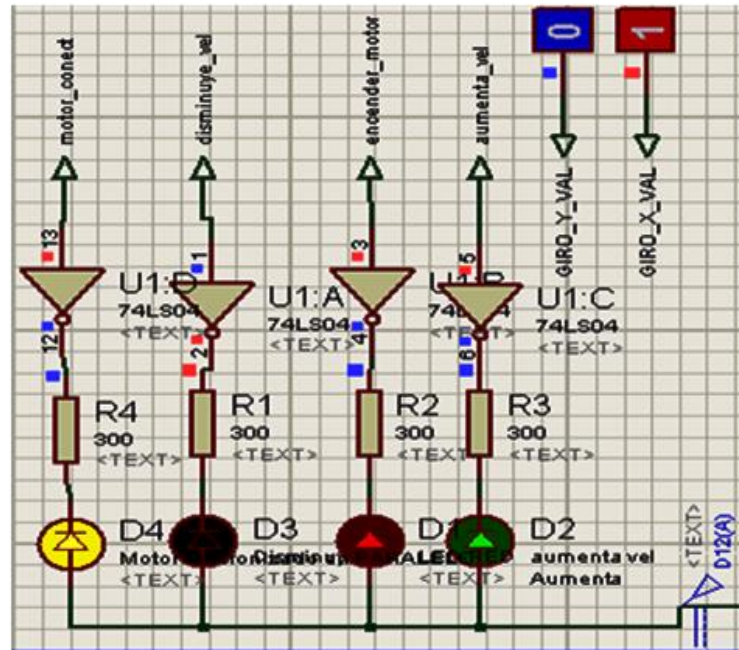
motor_coned
disminuye_vel
encender_motor
aumenta_vel
0
1
GIRO_Y_VAL
GIRO_X_VAL
13
1
3
5
U1:D
74LS04
<TEXT>
U1:A
74LS04
<TEXT>
U1:B
74LS04
U1:C
74LS04
<TEXT>
12
2
4
6
R4
300
<TEXT>
R1
300
<TEXT>
R2
300
<TEXT>
R3
300
<TEXT>
D4
Motor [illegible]
<TEXT>
D3
Disminu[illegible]
<TEXT>
D1
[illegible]LED-RED
<TEXT>
D2
aumenta vel
Aumenta
<TEXT>
D12(A)